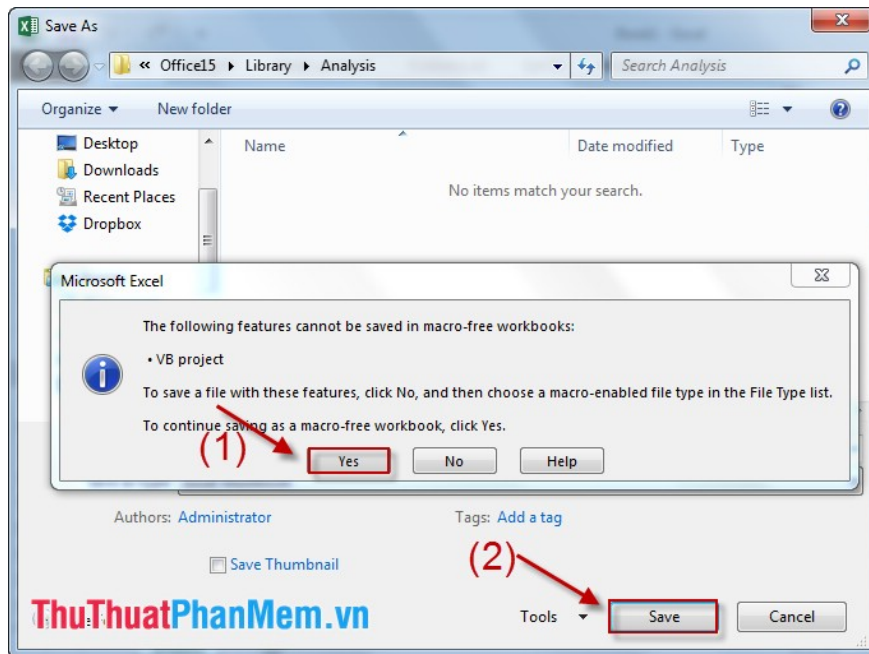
Save As

« Office15 ▸ Library ▸ Analysis

Search Analysis

Organize ▾ New folder

Desktop
Downloads
Recent Places
Dropbox

Name Date modified Type

No items match your search.

Microsoft Excel

The following features cannot be saved in macro-free workbooks:

• VB project

To save a file with these features, click No, and then choose a macro-enabled file type in the File Type list.

To continue saving as a macro-free workbook, click Yes.

(1)

Yes No Help

Authors: Administrator Tags: Add a tag

Save Thumbnail

(2)

ThuThuatPhanMem.vn

Tools ▾ Save Cancel